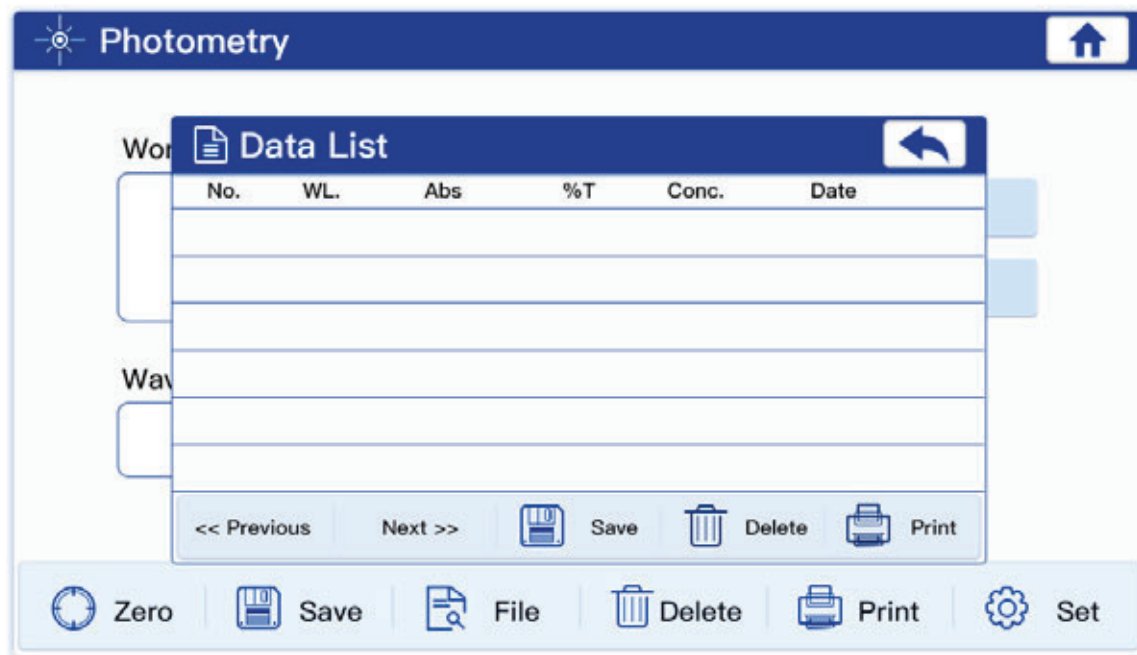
Photometry

Wor

Wav

Data List

| No. | WL. | Abs | %T | Conc. | Date |
|---|---|---|---|---|---|
| | | | | | |
| | | | | | |
| | | | | | |
| | | | | | |
| | | | | | |
| | | | | | |

<< Previous   Next >>   Save   Delete   Print

Zero   Save   File   Delete   Print   Set